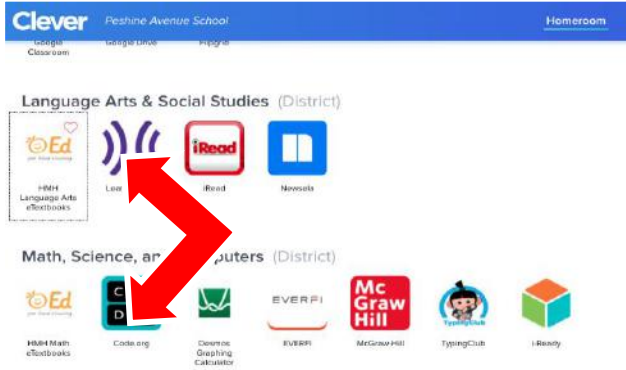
Clever Peshine Avenue School Homeroom

Google Classroom Google Drive Flipgrid

Language Arts & Social Studies (District)

Ed

HMH Language Arts eTextbooks

Lexia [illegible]

iRead

iRead

Newsela

Math, Science, an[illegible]puters (District)

Ed

HMH Math eTextbooks

C
D

Code.org

Desmos Graphing Calculator

EVERFI

EVERFI

Mc Graw Hill

McGraw Hill

TypingClub

TypingClub

i-Ready